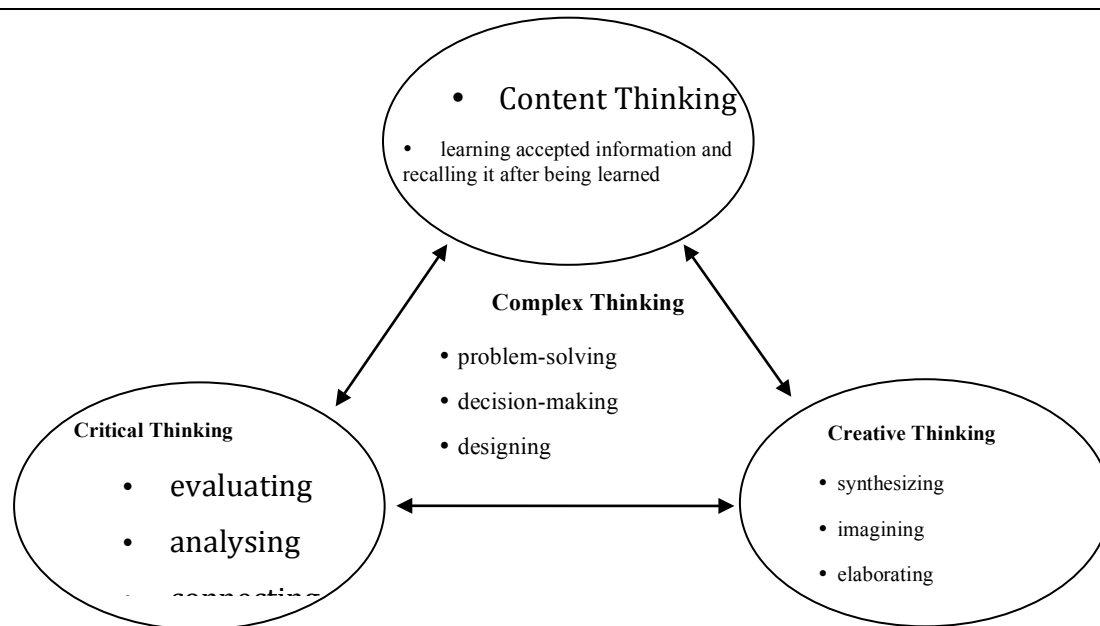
• Content Thinking

• learning accepted information and recalling it after being learned

Complex Thinking

• problem-solving

• decision-making

• designing

Critical Thinking

• evaluating

• analysing

• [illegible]

Creative Thinking

• synthesizing

• imagining

• elaborating